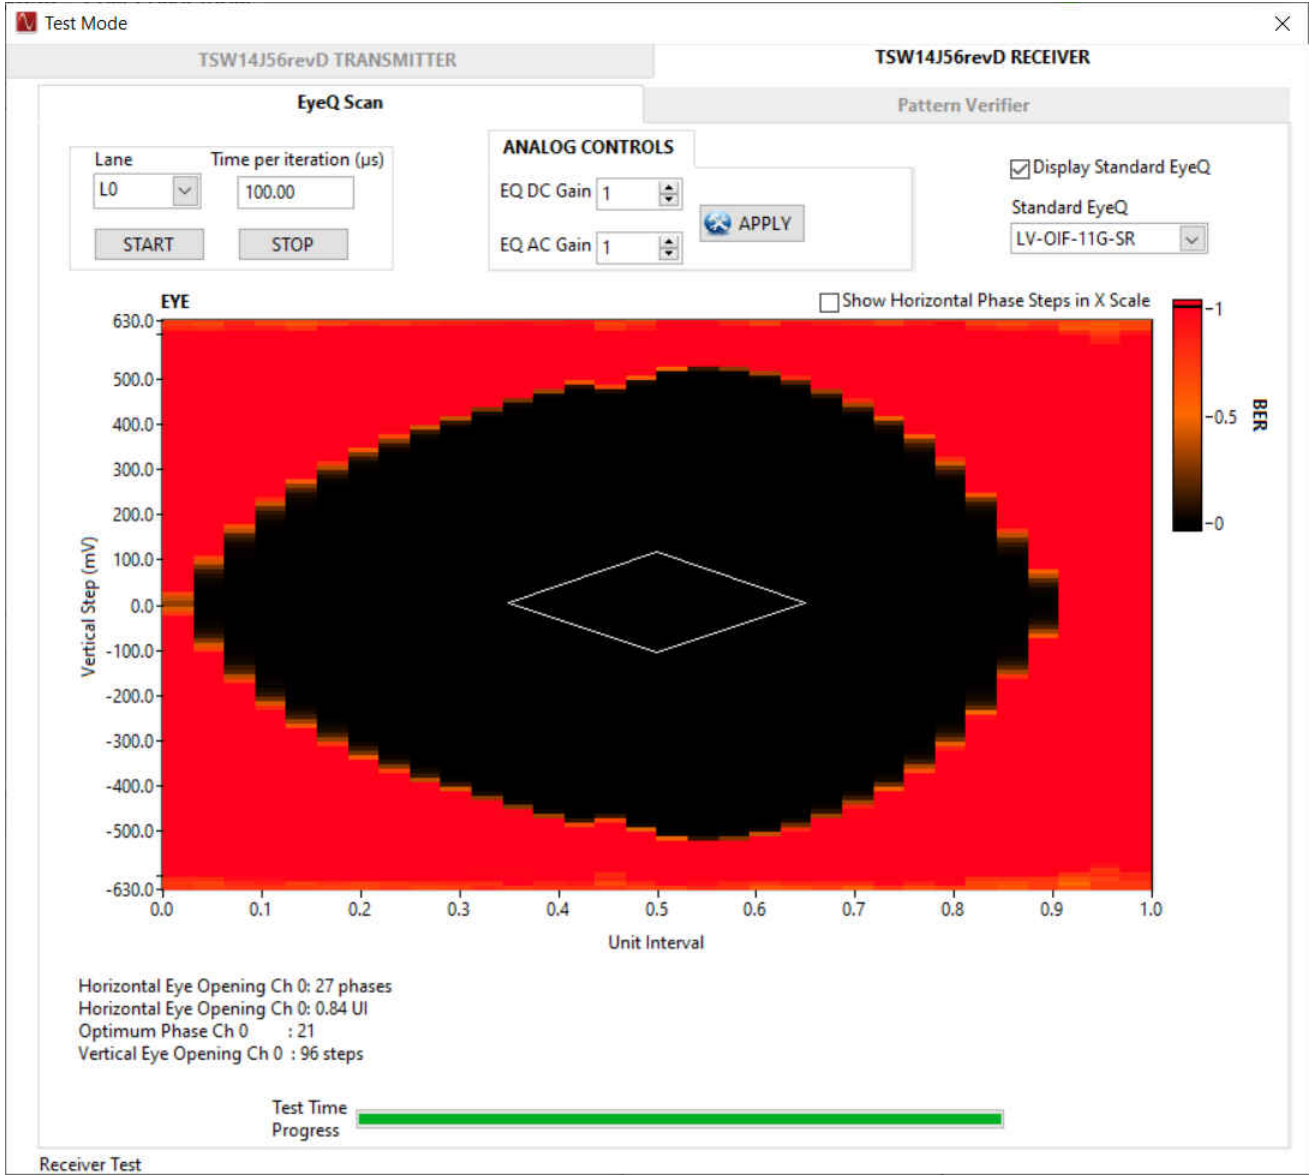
Test Mode

TSW14J56revD TRANSMITTER

TSW14J56revD RECEIVER

EyeQ Scan

Pattern Verifier

Lane
L0

Time per iteration (µs)
100.00

START

STOP

ANALOG CONTROLS

EQ DC Gain 1

EQ AC Gain 1

APPLY

Display Standard EyeQ

Standard EyeQ
LV-OIF-11G-SR

EYE

Show Horizontal Phase Steps in X Scale

630.0
500.0
400.0
300.0
200.0
100.0
0.0
-100.0
-200.0
-300.0
-400.0
-500.0
-630.0

Vertical Step (mV)

0.0 0.1 0.2 0.3 0.4 0.5 0.6 0.7 0.8 0.9 1.0

Unit Interval

1
0.5
0

BER

Horizontal Eye Opening Ch 0: 27 phases
Horizontal Eye Opening Ch 0: 0.84 UI
Optimum Phase Ch 0 : 21
Vertical Eye Opening Ch 0 : 96 steps

Test Time Progress

Receiver Test